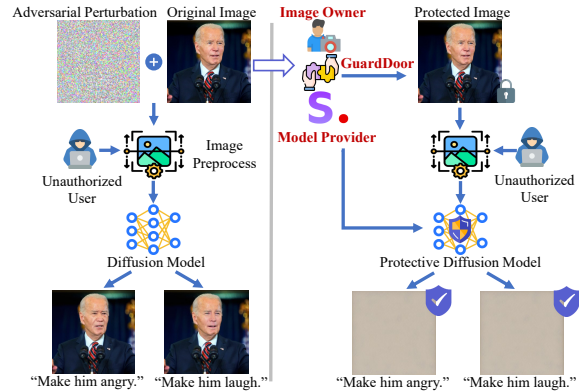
Adversarial Perturbation

Original Image

Image Owner

Protected Image

GuardDoor

Model Provider

Image Preprocess

Unauthorized User

Unauthorized User

Diffusion Model

Protective Diffusion Model

“Make him angry.”

“Make him laugh.”

“Make him angry.”

“Make him laugh.”